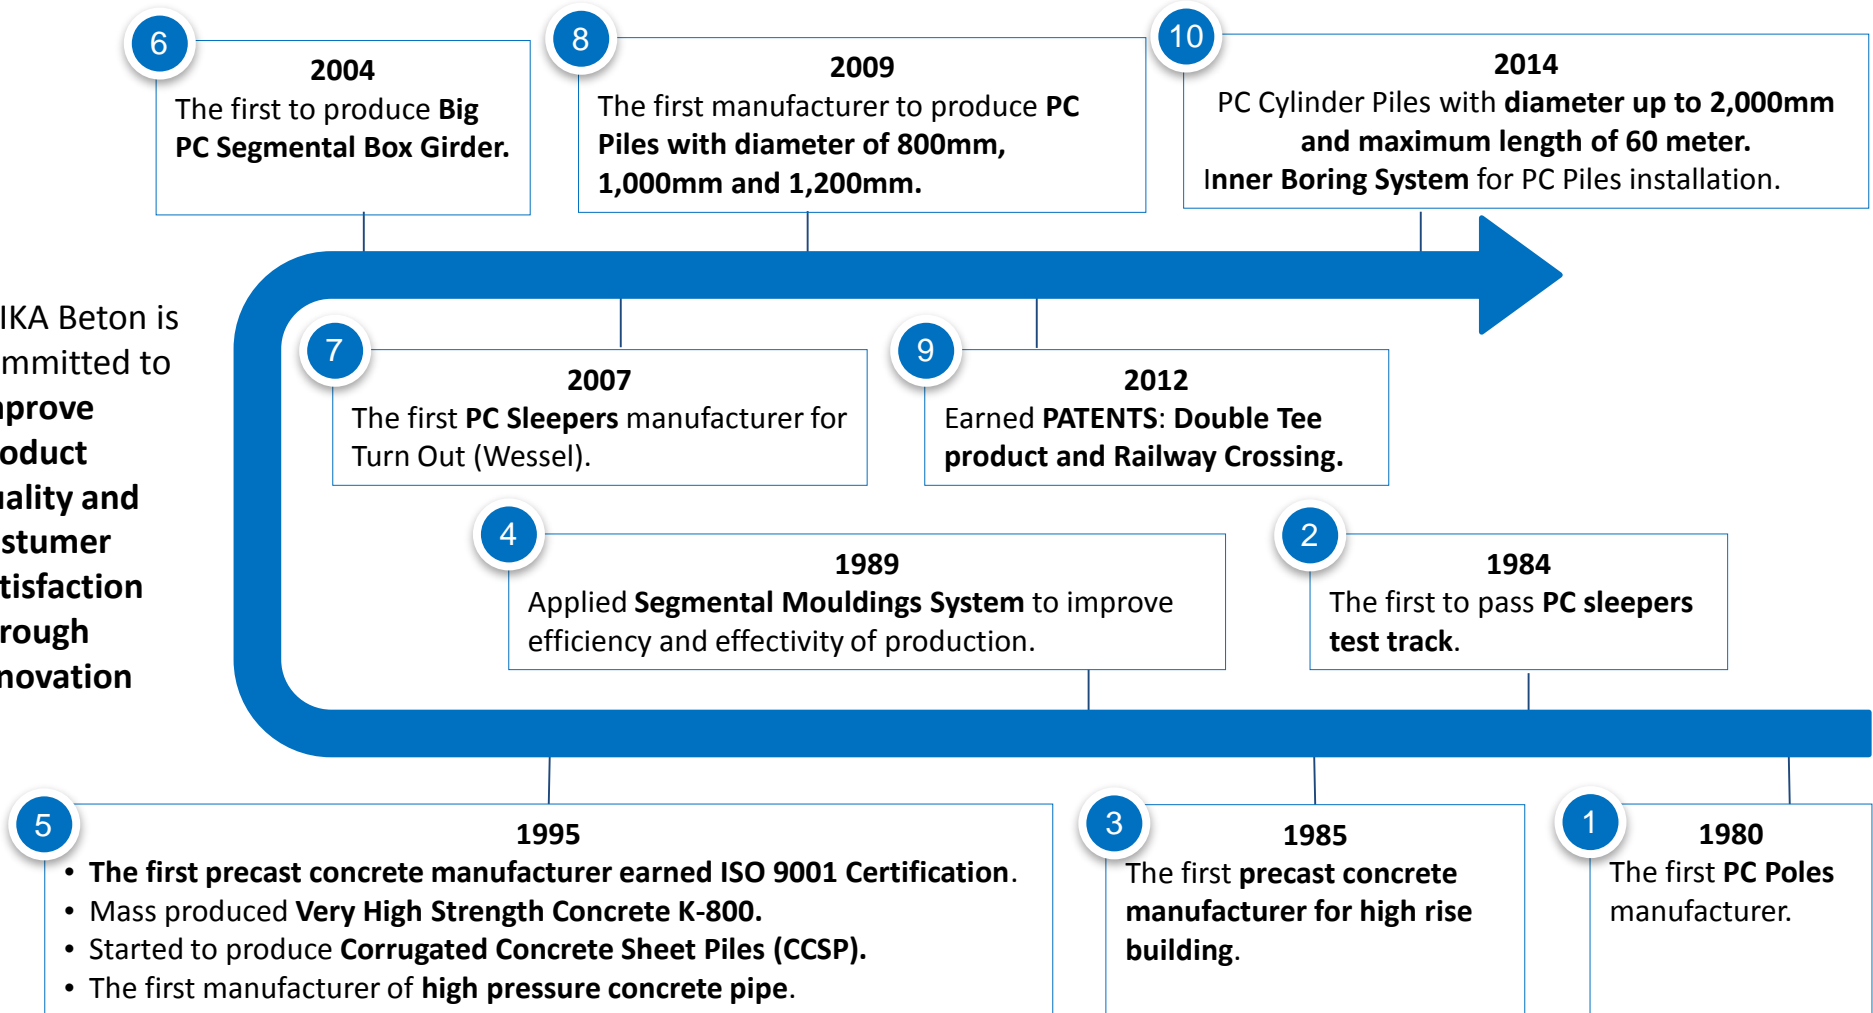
6
2004
The first to produce Big PC Segmental Box Girder.

8
2009
The first manufacturer to produce PC Piles with diameter of 800mm, 1,000mm and 1,200mm.

10
2014
PC Cylinder Piles with diameter up to 2,000mm and maximum length of 60 meter.
Inner Boring System for PC Piles installation.

IKA Beton is mmitted to nprove oduct uality and stumer tisfaction rough novation

7
2007
The first PC Sleepers manufacturer for Turn Out (Wessel).

9
2012
Earned PATENTS: Double Tee product and Railway Crossing.

4
1989
Applied Segmental Mouldings System to improve efficiency and effectivity of production.

2
1984
The first to pass PC sleepers test track.

5
1995
• The first precast concrete manufacturer earned ISO 9001 Certification.
• Mass produced Very High Strength Concrete K-800.
• Started to produce Corrugated Concrete Sheet Piles (CCSP).
• The first manufacturer of high pressure concrete pipe.

3
1985
The first precast concrete manufacturer for high rise building.

1
1980
The first PC Poles manufacturer.